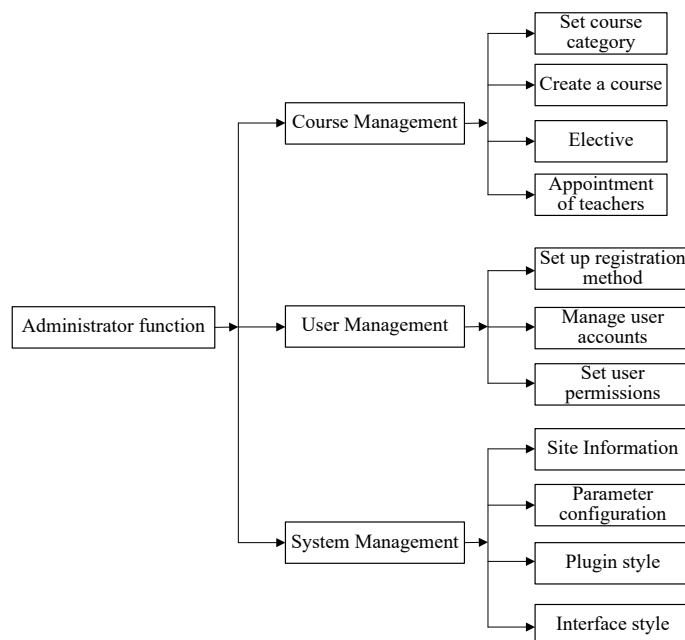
Administrator function

Course Management

Set course category

Create a course

Elective

Appointment of teachers

User Management

Set up registration method

Manage user accounts

Set user permissions

System Management

Site Information

Parameter configuration

Plugin style

Interface style